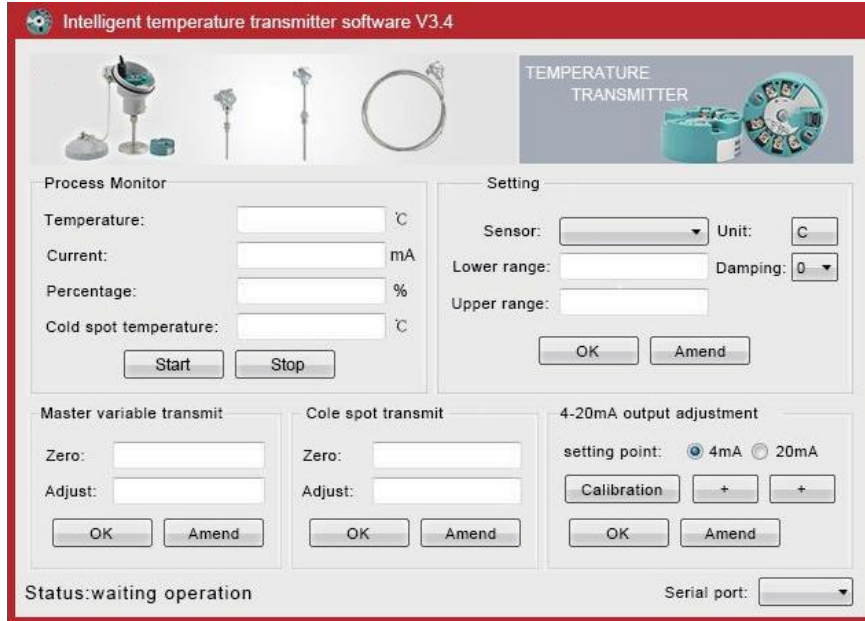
Intelligent temperature transmitter software V3.4

TEMPERATURE TRANSMITTER

Process Monitor

Temperature: ℃

Current: mA

Percentage: %

Cold spot temperature: ℃

Start Stop

Setting

Sensor: Unit: C

Lower range: Damping: 0

Upper range:

OK Amend

Master variable transmit

Zero:

Adjust:

OK Amend

Cole spot transmit

Zero:

Adjust:

OK Amend

4-20mA output adjustment

setting point: 4mA 20mA

Calibration + +

OK Amend

Status:waiting operation

Serial port: